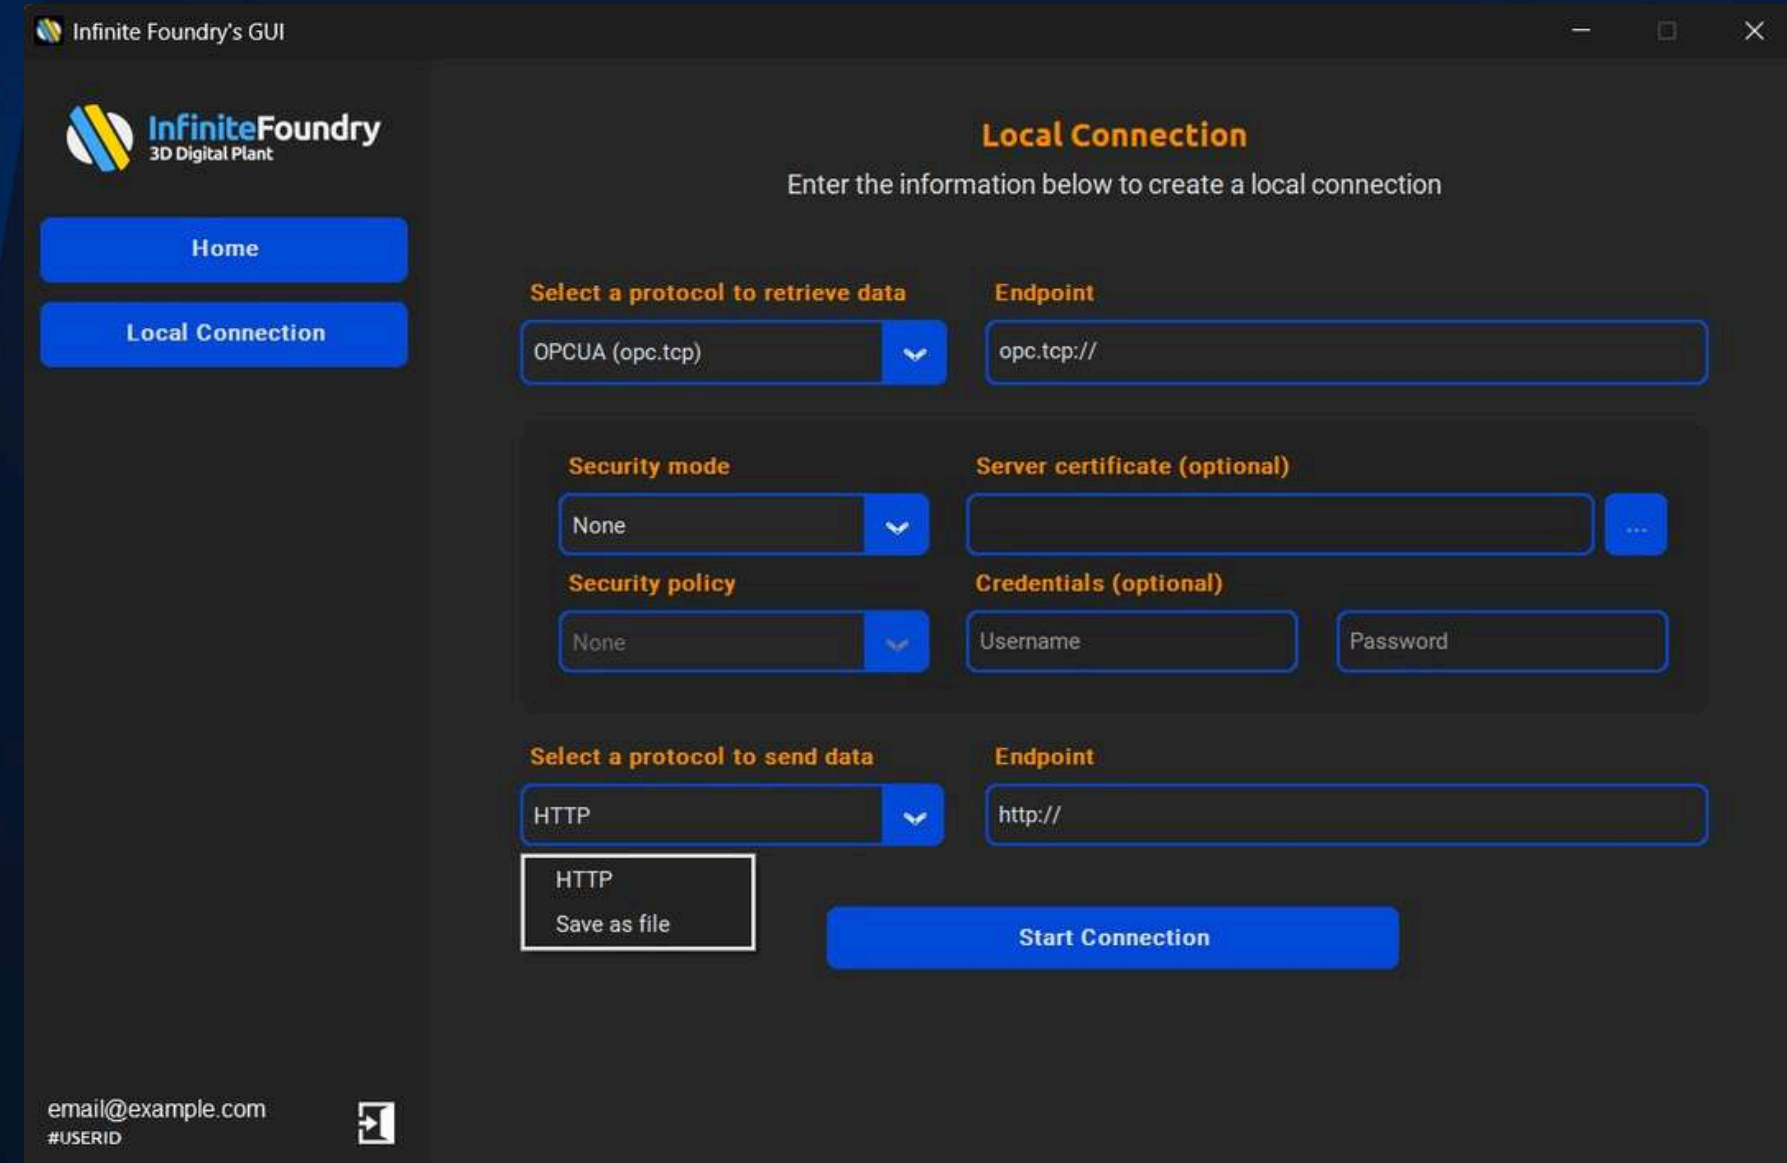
Infinite Foundry's GUI

InfiniteFoundry
3D Digital Plant

Home

Local Connection

Local Connection
Enter the information below to create a local connection

Select a protocol to retrieve data
OPCUA (opc.tcp)

Endpoint
opc.tcp://

Security mode
None

Server certificate (optional)
...

Security policy
None

Credentials (optional)
Username
Password

Select a protocol to send data
HTTP

Endpoint
http://

HTTP
Save as file

Start Connection

email@example.com
#USERID